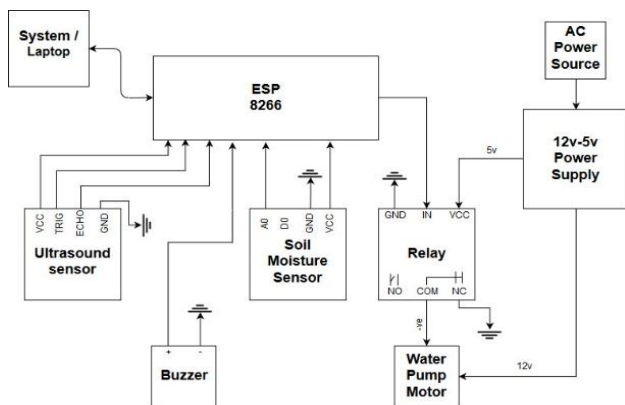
System / Laptop

ESP 8266

AC Power Source

12v-5v Power Supply

5v

VCC TRIG ECHO GND

Ultrasound sensor

A0 D0 GND VCC

Soil Moisture Sensor

GND IN VCC

Relay

NO COM NC

-ve

Water Pump Motor

12v

+ -

Buzzer